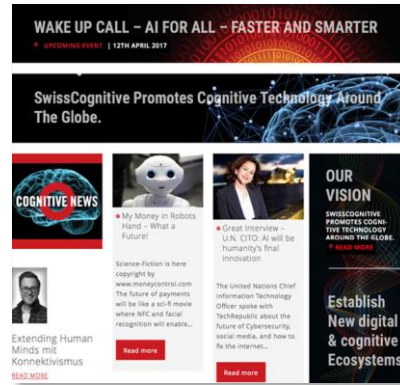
WAKE UP CALL – AI FOR ALL – FASTER AND SMARTER

UPCOMING EVENT | 12TH APRIL 2017

SwissCognitive Promotes Cognitive Technology Around The Globe.

COGNITIVE NEWS

Extending Human Minds mit Konnektivismus

LEARN MORE

My Money in Robots Hand – What a Future!

Science-Fiction is here copyright by www.moneycontrol.com The future of payments will be like a sci-fi movie where NFC and facial recognition will enable...

Read more

Great Interview – U.N. CITO: AI will be humanity's final innovation

The United Nations Chief Information Technology Officer spoke with TechRepublic about the future of Cybersecurity, social media, and how to fix the internet...

Read more

OUR VISION

SWISSCOGNITIVE PROMOTES COGNITIVE TECHNOLOGY AROUND THE GLOBE.

READ MORE

Establish New digital & cognitive Ecosystems